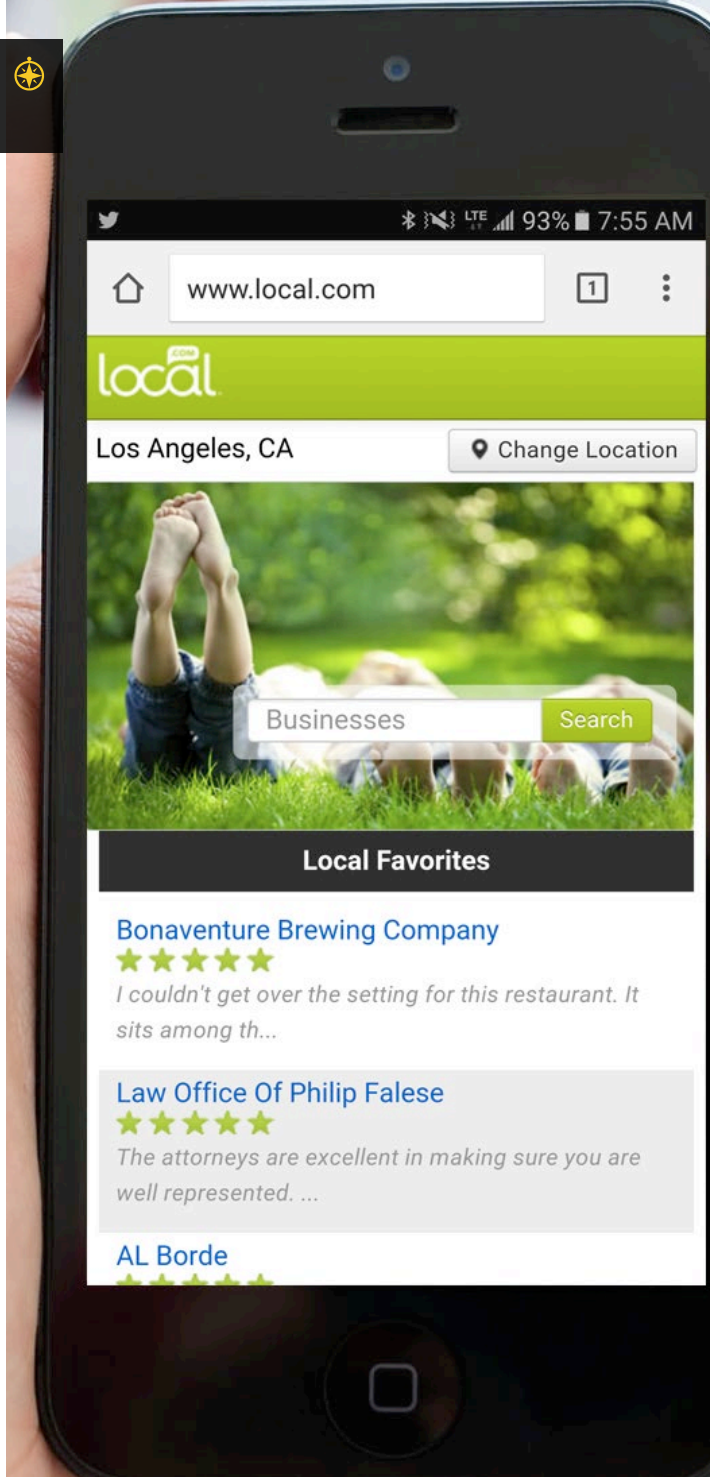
LTE 93% 7:55 AM

www.local.com

1

local .com

Los Angeles, CA

Change Location

Businesses

Search

Local Favorites

Bonaventure Brewing Company

I couldn't get over the setting for this restaurant. It sits among th...

Law Office Of Philip Falese

The attorneys are excellent in making sure you are well represented. ...

AL Borde